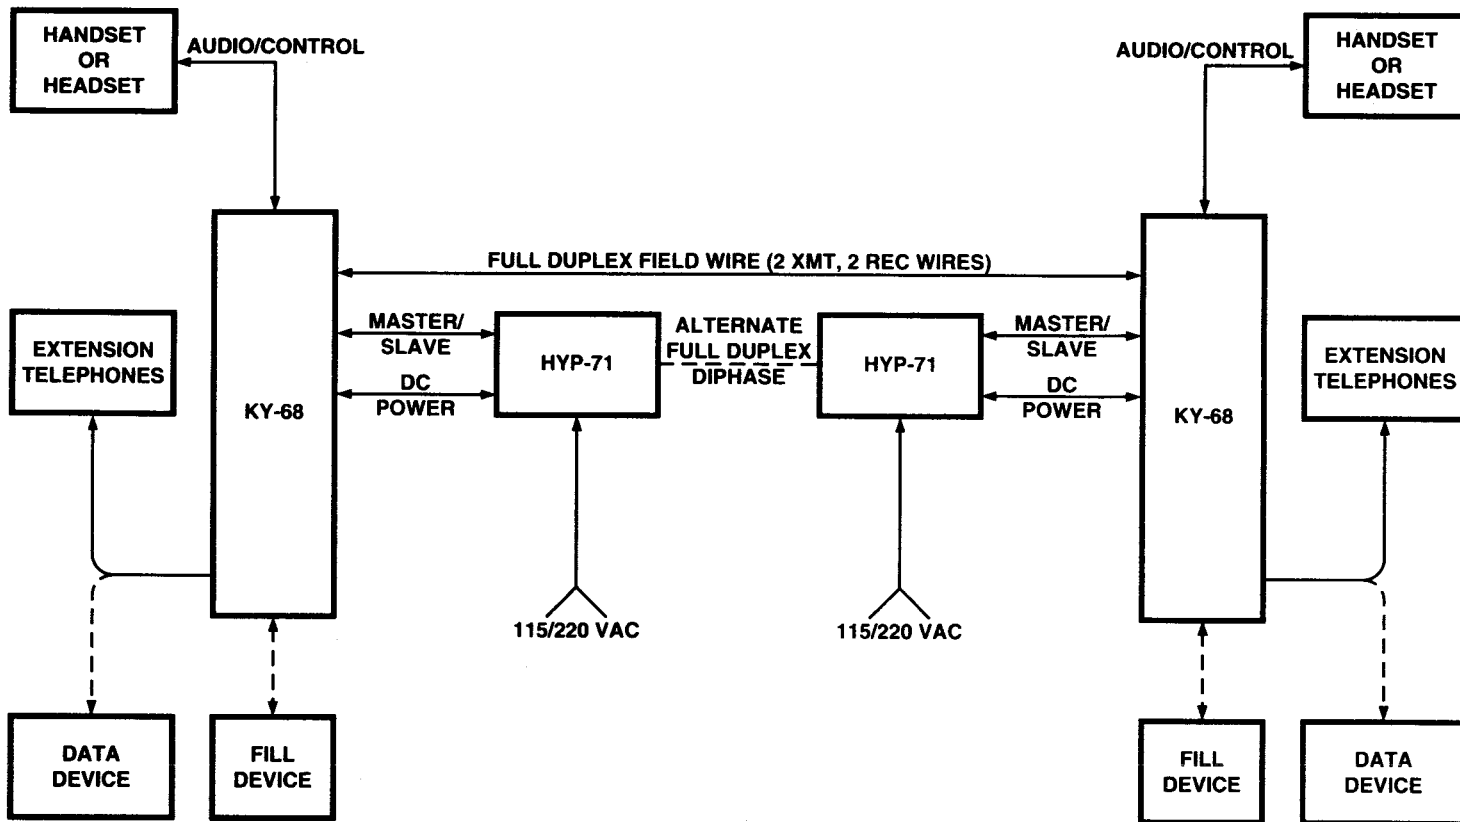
HANDSET OR HEADSET

AUDIO/CONTROL

AUDIO/CONTROL

HANDSET OR HEADSET

FULL DUPLEX FIELD WIRE (2 XMT, 2 REC WIRES)

EXTENSION TELEPHONES

KY-68

MASTER/ SLAVE

DC POWER

HYP-71

ALTERNATE FULL DUPLEX DIPHASE

HYP-71

MASTER/ SLAVE

DC POWER

KY-68

EXTENSION TELEPHONES

115/220 VAC

115/220 VAC

DATA DEVICE

FILL DEVICE

FILL DEVICE

DATA DEVICE